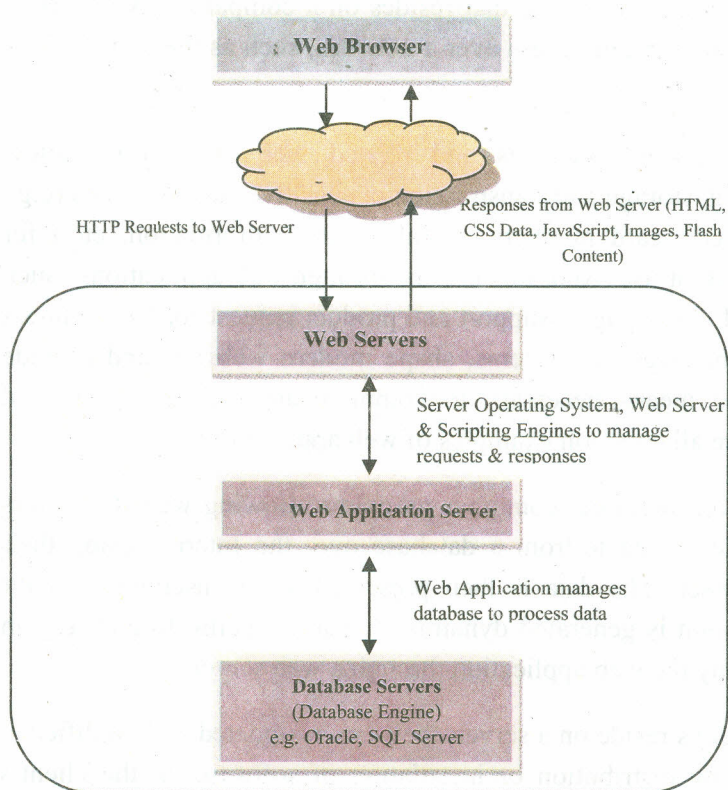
Web Browser

HTTP Requests to Web Server

Responses from Web Server (HTML, CSS Data, JavaScript, Images, Flash Content)

Web Servers

Server Operating System, Web Server & Scripting Engines to manage requests & responses

Web Application Server

Web Application manages database to process data

Database Servers
(Database Engine)
e.g. Oracle, SQL Server